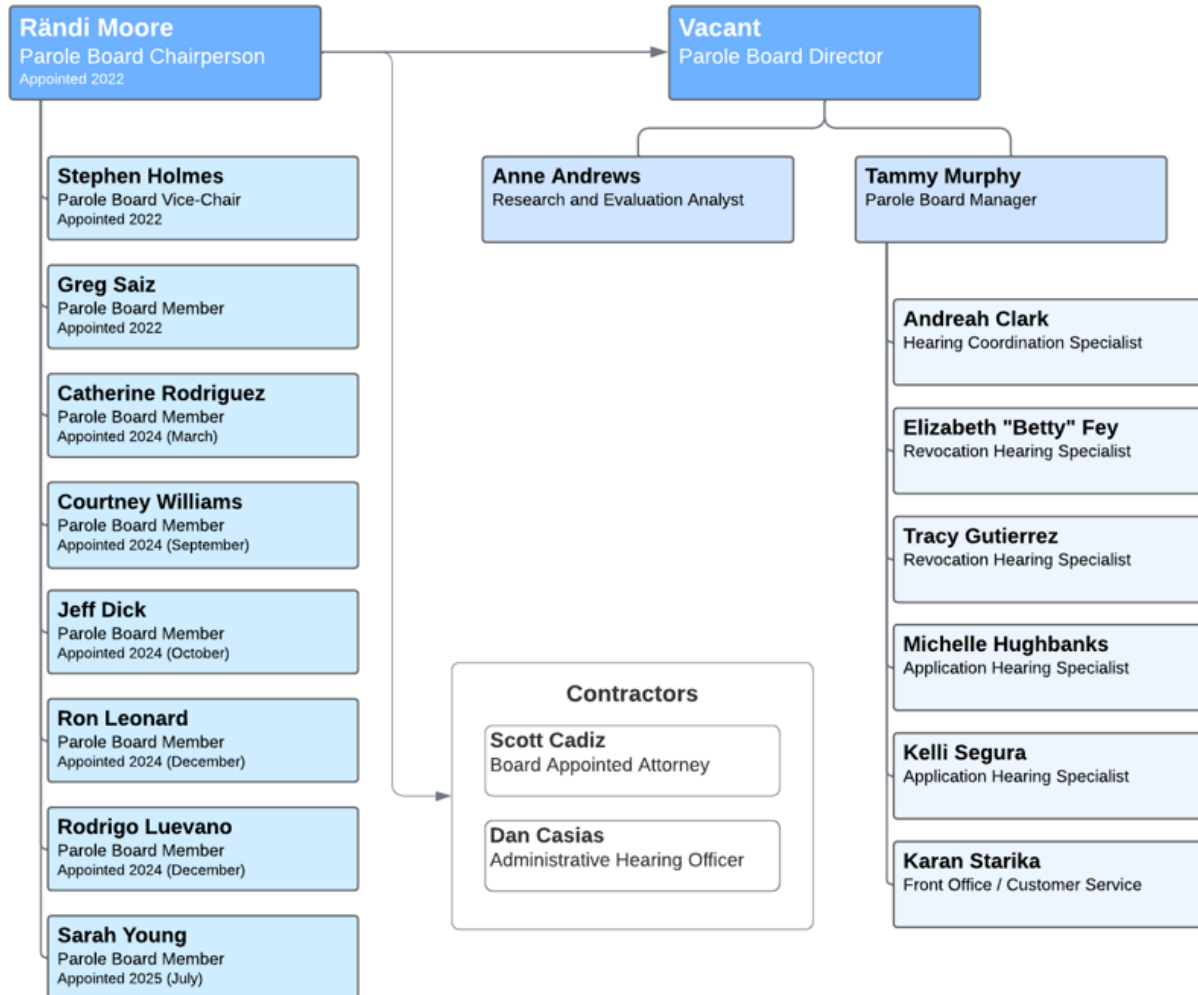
Rändi Moore
Parole Board Chairperson
Appointed 2022

Vacant
Parole Board Director

Stephen Holmes
Parole Board Vice-Chair
Appointed 2022

Greg Saiz
Parole Board Member
Appointed 2022

Catherine Rodriguez
Parole Board Member
Appointed 2024 (March)

Courtney Williams
Parole Board Member
Appointed 2024 (September)

Jeff Dick
Parole Board Member
Appointed 2024 (October)

Ron Leonard
Parole Board Member
Appointed 2024 (December)

Rodrigo Luevano
Parole Board Member
Appointed 2024 (December)

Sarah Young
Parole Board Member
Appointed 2025 (July)

Anne Andrews
Research and Evaluation Analyst

Tammy Murphy
Parole Board Manager

Andreah Clark
Hearing Coordination Specialist

Elizabeth "Betty" Fey
Revocation Hearing Specialist

Tracy Gutierrez
Revocation Hearing Specialist

Michelle Hughbanks
Application Hearing Specialist

Kelli Segura
Application Hearing Specialist

Karan Starika
Front Office / Customer Service

Contractors

Scott Cadiz
Board Appointed Attorney

Dan Casias
Administrative Hearing Officer